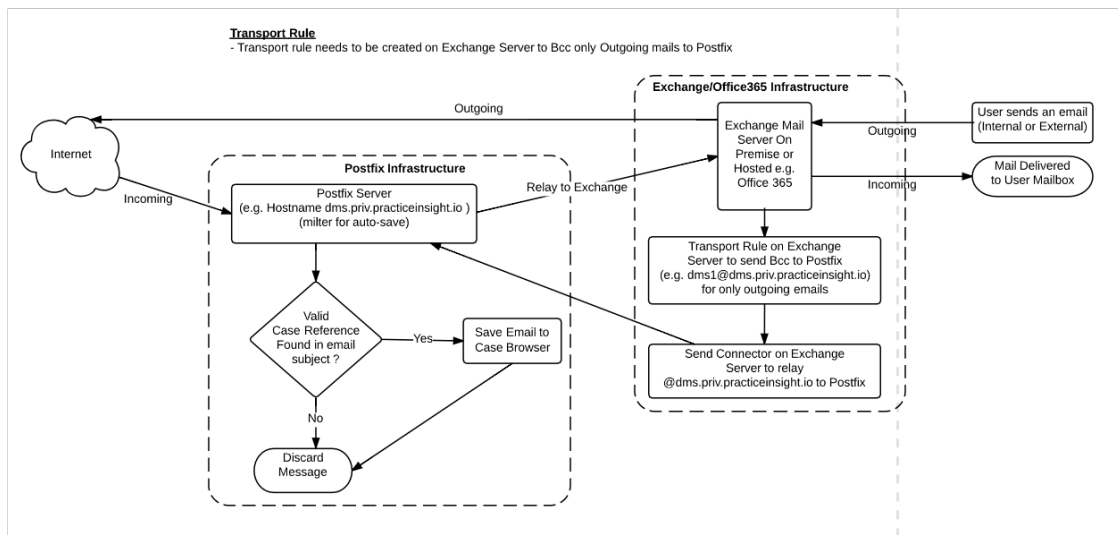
Transport Rule
- Transport rule needs to be created on Exchange Server to Bcc only Outgoing mails to Postfix

Exchange/Office365 Infrastructure

Outgoing

Internet

Exchange Mail Server On Premise or Hosted e.g. Office 365

Outgoing

User sends an email (Internal or External)

Postfix Infrastructure

Relay to Exchange

Incoming

Mail Delivered to User Mailbox

Incoming

Postfix Server (e.g. Hostname dms.priv.practiceinsight.io ) (milter for auto-save)

Transport Rule on Exchange Server to send Bcc to Postfix (e.g. dms1@dms.priv.practiceinsight.io) for only outgoing emails

Valid Case Reference Found in email subject ?

Yes

Save Email to Case Browser

Send Connector on Exchange Server to relay @dms.priv.practiceinsight.io to Postfix

No

Discard Message